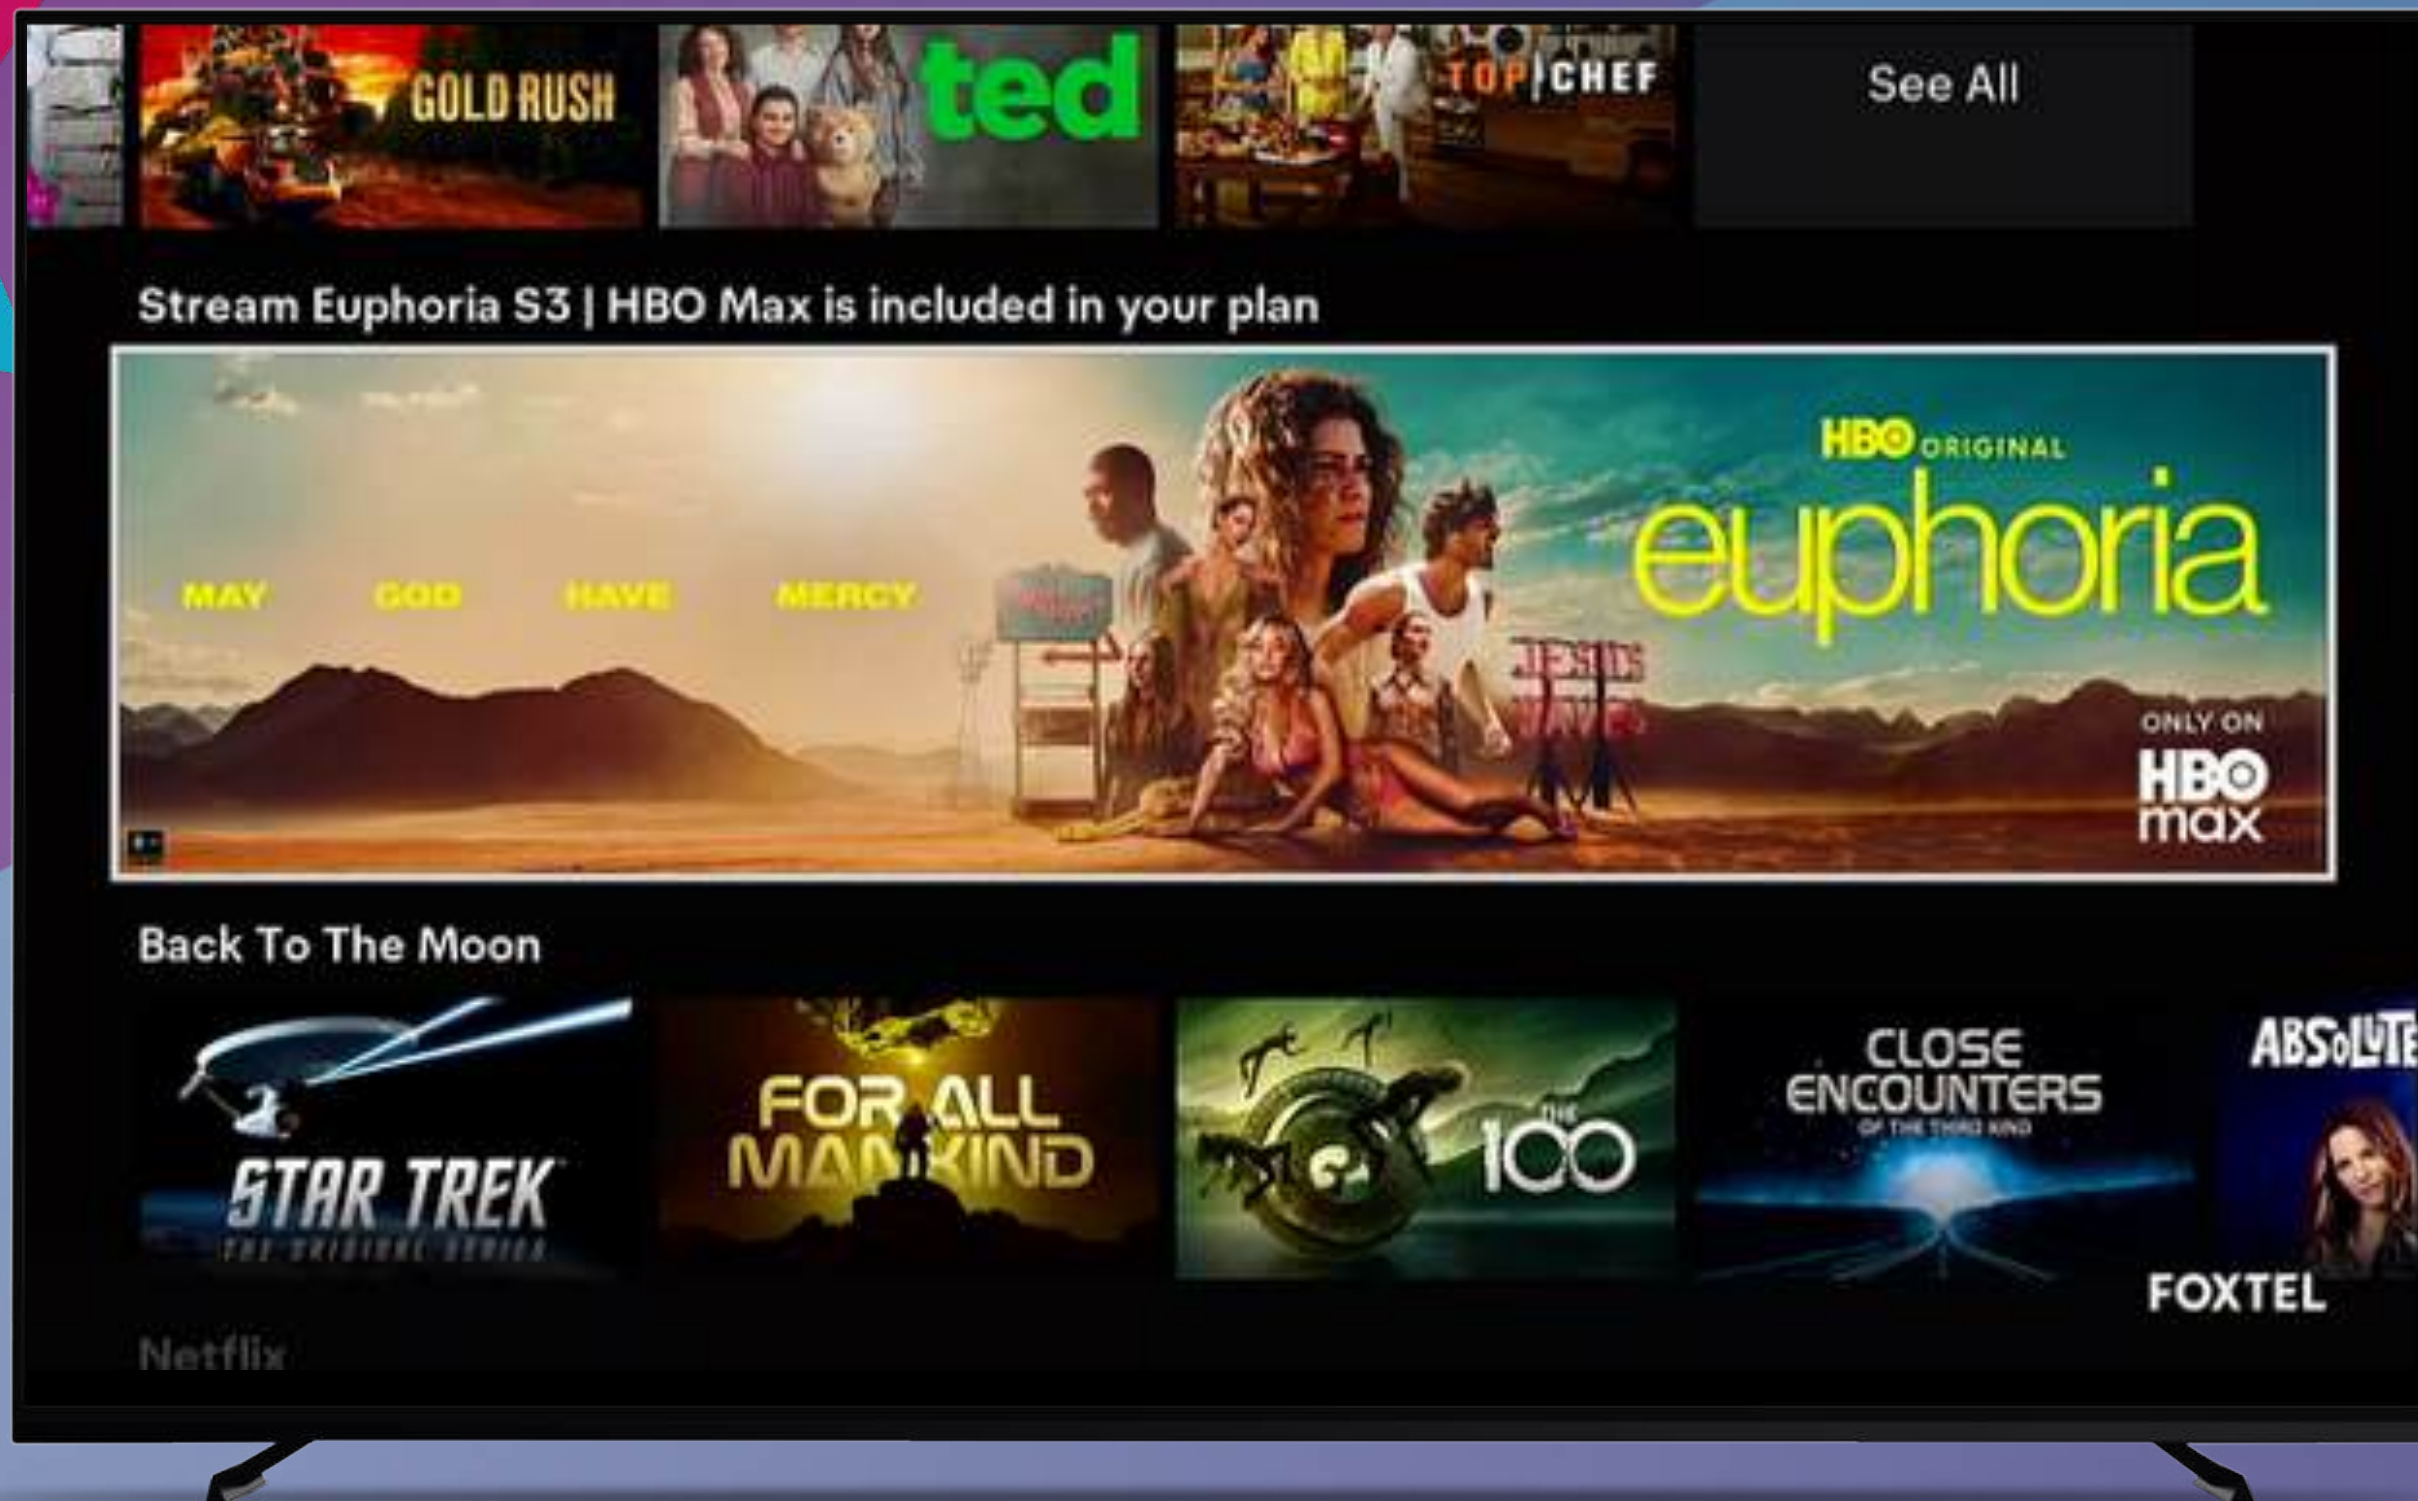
GOLD RUSH

ted

TOP CHEF

See All

Stream Euphoria S3 | HBO Max is included in your plan

MAY GOD HAVE MERCY

HBO ORIGINAL

euphoria

ONLY ON

HBO max

Back To The Moon

STAR TREK

THE ORIGINAL SERIES

FOR ALL MANKIND

THE 100

CLOSE ENCOUNTERS

OF THE THIRD KIND

ABSOLUTE

FOXTEL

Netflix